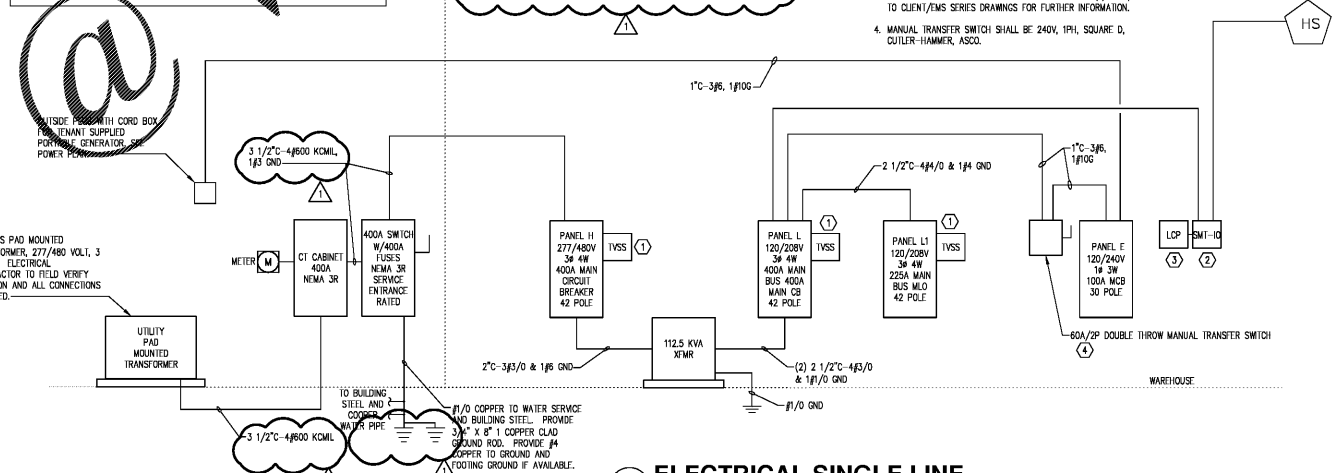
TO CLIENT/EMS SERIES DRAWINGS FOR FURTHER INFORMATION.

4. MANUAL TRANSFER SWITCH SHALL BE 240V, 1PH, SQUARE D, CUTLER-HAMMER, ASCO.

HS

1

1"C-3#6, 1#10G

OUTSIDE PEDESTAL WITH CORD BOX FOR TENANT SUPPLIED PORTABLE GENERATOR, SEE POWER PLAN

3 1/2"C-4#600 KCMIL, 1#3 GND

1

2 1/2"C-4#4/0 & 1#4 GND

1"C-3#6, 1#10G

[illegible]S PAD MOUNTED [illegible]FORMER, 277/480 VOLT, 3 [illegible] ELECTRICAL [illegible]ACTOR TO FIELD VERIFY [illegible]ON AND ALL CONNECTIONS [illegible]ED.

METER M

CT CABINET 400A NEMA 3R

400A SWITCH W/400A FUSES NEMA 3R SERVICE ENTRANCE RATED

PANEL H 277/480V 3ø 4W 400A MAIN CIRCUIT BREAKER 42 POLE

TVSS 1

1

PANEL L 120/208V 3ø 4W 400A MAIN BUS 400A MAIN CB 42 POLE

TVSS

1

PANEL L1 120/208V 3ø 4W 225A MAIN BUS MLO 42 POLE

TVSS

PANEL E 120/240V 1ø 3W 100A MCB 30 POLE

LCP 3

SMT-IC 2

UTILITY PAD MOUNTED TRANSFORMER

112.5 KVA XFMR

2"C-3#3/0 & 1#6 GND

(2) 2 1/2"C-4#3/0 & 1#1/0 GND

60A/2P DOUBLE THROW MANUAL TRANSFER SWITCH 4

WAREHOUSE

TO BUILDING STEEL AND COPPER WATER PIPE

#1/0 COPPER TO WATER SERVICE AND BUILDING STEEL. PROVIDE 3/4" X 8' 1 COPPER CLAD GROUND ROD. PROVIDE #4 COPPER TO GROUND AND FOOTING GROUND IF AVAILABLE.

#1/0 GND

3 1/2"C-4#600 KCMIL

ELECTRICAL SINGLE LINE